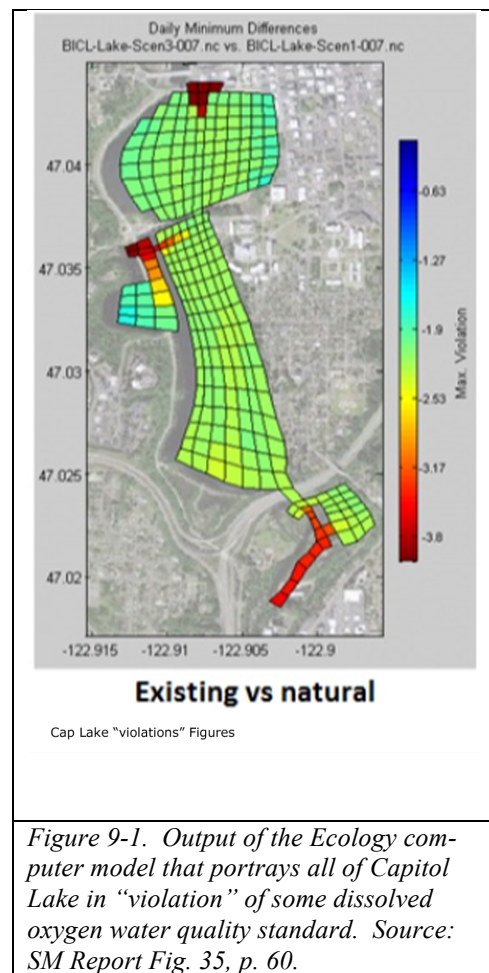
Daily Minimum Differences
BICL-Lake-Scen3-007.nc vs. BICL-Lake-Scen1-007.nc

47.04
47.035
47.03
47.025
47.02

-122.915 -122.91 -122.905 -122.9

-0.63
-1.27
-1.9
-2.53
-3.17
-3.8

Max. Violation

Existing vs natural

Cap Lake "violations" Figures

*Figure 9-1. Output of the Ecology computer model that portrays all of Capitol Lake in "violation" of some dissolved oxygen water quality standard. Source: SM Report Fig. 35, p. 60.*